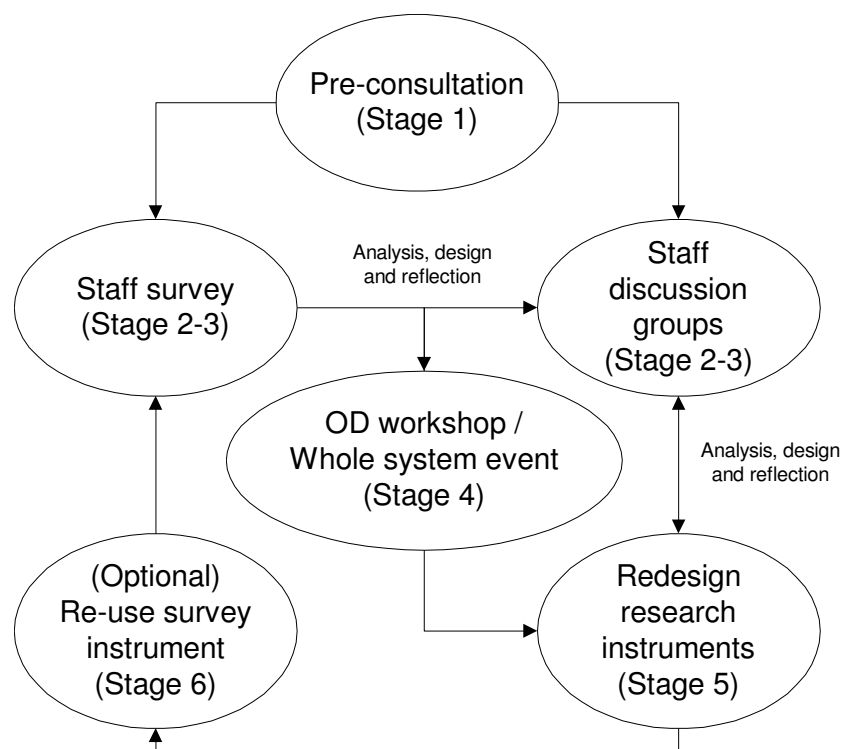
Pre-consultation
(Stage 1)

Staff survey
(Stage 2-3)

Analysis, design and reflection

Staff discussion groups
(Stage 2-3)

OD workshop / Whole system event
(Stage 4)

Analysis, design and reflection

(Optional)
Re-use survey instrument
(Stage 6)

Redesign research instruments
(Stage 5)